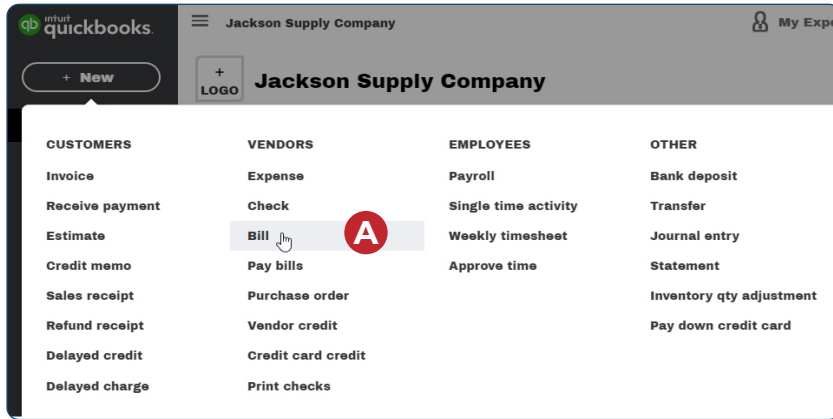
intuit quickbooks

Jackson Supply Company

My Expe

+ New

+ LOGO

Jackson Supply Company

CUSTOMERS
Invoice
Receive payment
Estimate
Credit memo
Sales receipt
Refund receipt
Delayed credit
Delayed charge

VENDORS
Expense
Check
Bill
Pay bills
Purchase order
Vendor credit
Credit card credit
Print checks

A

EMPLOYEES
Payroll
Single time activity
Weekly timesheet
Approve time

OTHER
Bank deposit
Transfer
Journal entry
Statement
Inventory qty adjustment
Pay down credit card